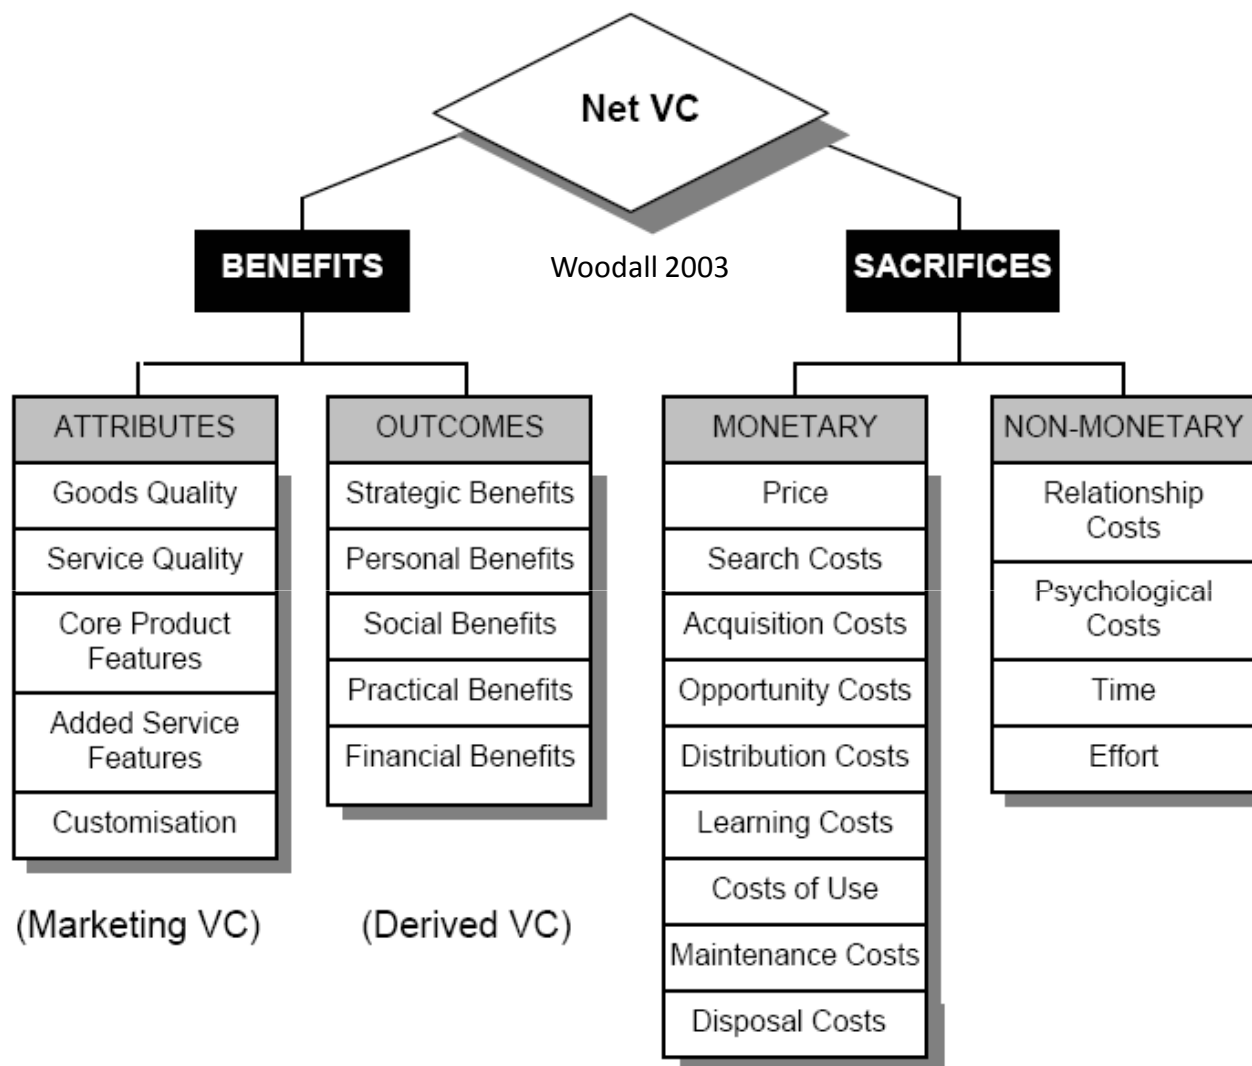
Net VC

BENEFITS

Woodall 2003

SACRIFICES

ATTRIBUTES
Goods Quality
Service Quality
Core Product Features
Added Service Features
Customisation

OUTCOMES
Strategic Benefits
Personal Benefits
Social Benefits
Practical Benefits
Financial Benefits

MONETARY
Price
Search Costs
Acquisition Costs
Opportunity Costs
Distribution Costs
Learning Costs
Costs of Use
Maintenance Costs
Disposal Costs

NON-MONETARY
Relationship Costs
Psychological Costs
Time
Effort

(Marketing VC)

(Derived VC)